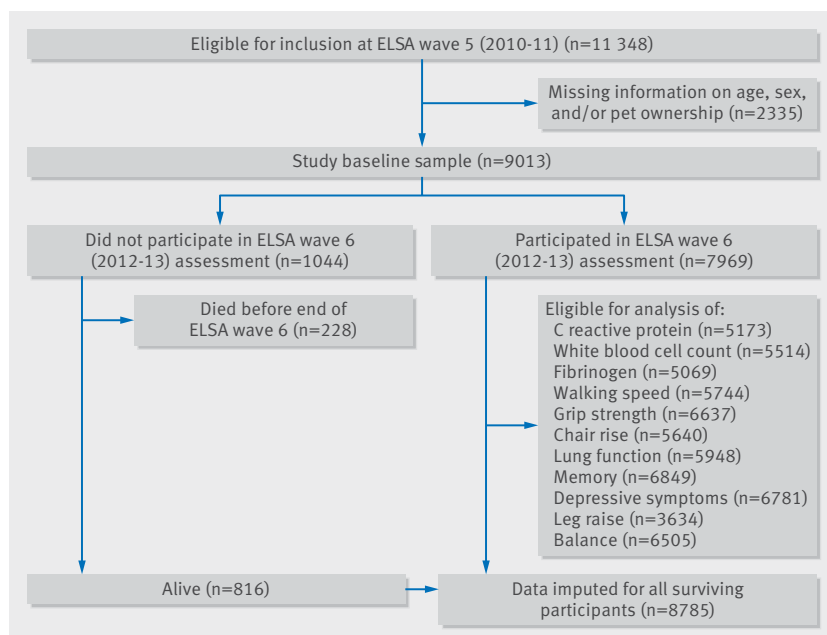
Eligible for inclusion at ELSA wave 5 (2010-11) (n=11 348)

Missing information on age, sex, and/or pet ownership (n=2335)

Study baseline sample (n=9013)

Did not participate in ELSA wave 6 (2012-13) assessment (n=1044)

Participated in ELSA wave 6 (2012-13) assessment (n=7969)

Died before end of ELSA wave 6 (n=228)

Eligible for analysis of:
C reactive protein (n=5173)
White blood cell count (n=5514)
Fibrinogen (n=5069)
Walking speed (n=5744)
Grip strength (n=6637)
Chair rise (n=5640)
Lung function (n=5948)
Memory (n=6849)
Depressive symptoms (n=6781)
Leg raise (n=3634)
Balance (n=6505)

Alive (n=816)

Data imputed for all surviving participants (n=8785)